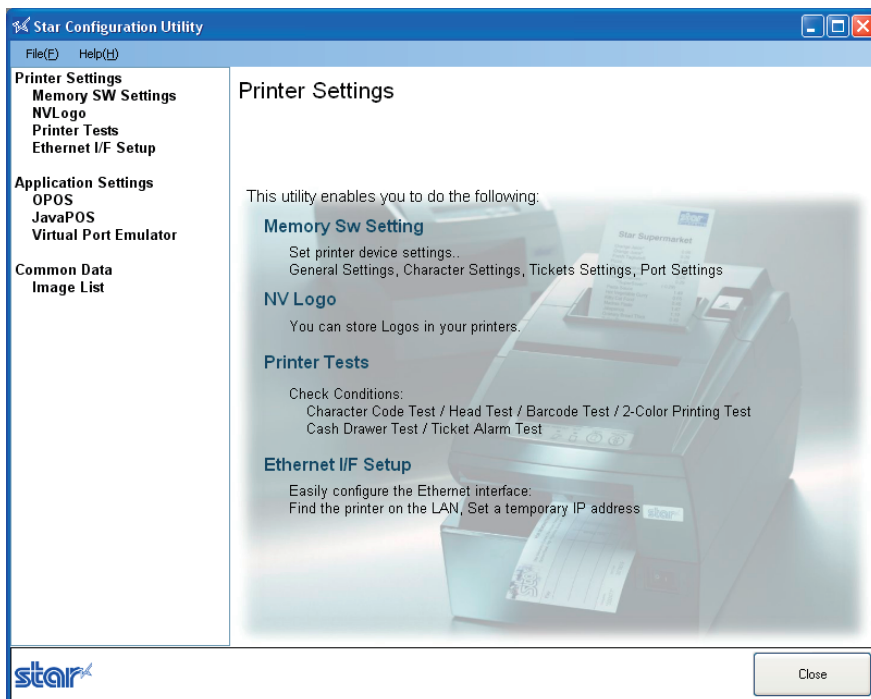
Star Configuration Utility

File(F) Help(H)

Printer Settings
Memory SW Settings
NVLogo
Printer Tests
Ethernet I/F Setup

Application Settings
OPOS
JavaPOS
Virtual Port Emulator

Common Data
Image List

Printer Settings

This utility enables you to do the following:

Memory Sw Setting

Set printer device settings..
General Settings, Character Settings, Tickets Settings, Port Settings

NV Logo

You can store Logos in your printers.

Printer Tests

Check Conditions:
Character Code Test / Head Test / Barcode Test / 2-Color Printing Test
Cash Drawer Test / Ticket Alarm Test

Ethernet I/F Setup

Easily configure the Ethernet interface:
Find the printer on the LAN, Set a temporary IP address

star

Close